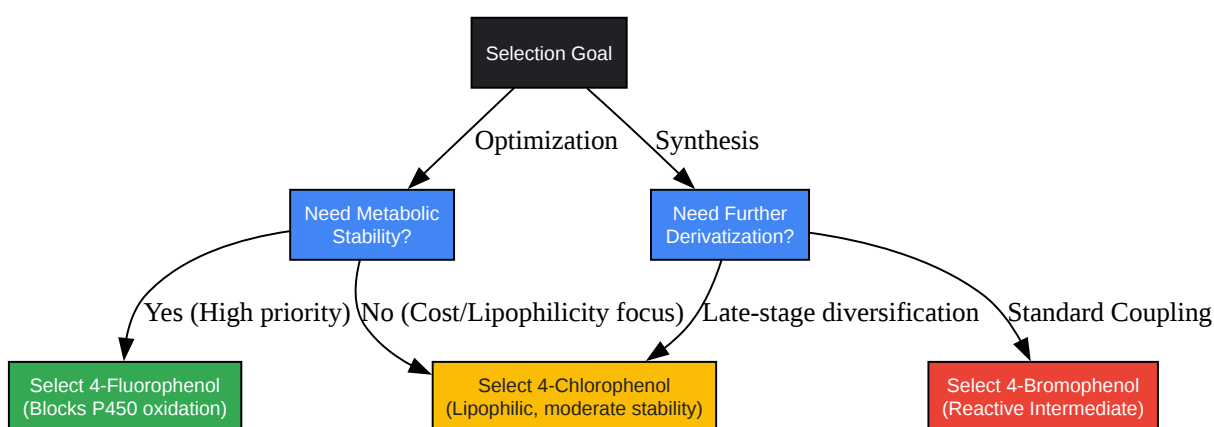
Selection Goal

Optimization

Synthesis

Need Metabolic Stability?

Need Further Derivatization?

Yes (High priority)

No (Cost/Lipophilicity focus)

Late-stage diversification

Standard Coupling

Select 4-Fluorophenol (Blocks P450 oxidation)

Select 4-Chlorophenol (Lipophilic, moderate stability)

Select 4-Bromophenol (Reactive Intermediate)